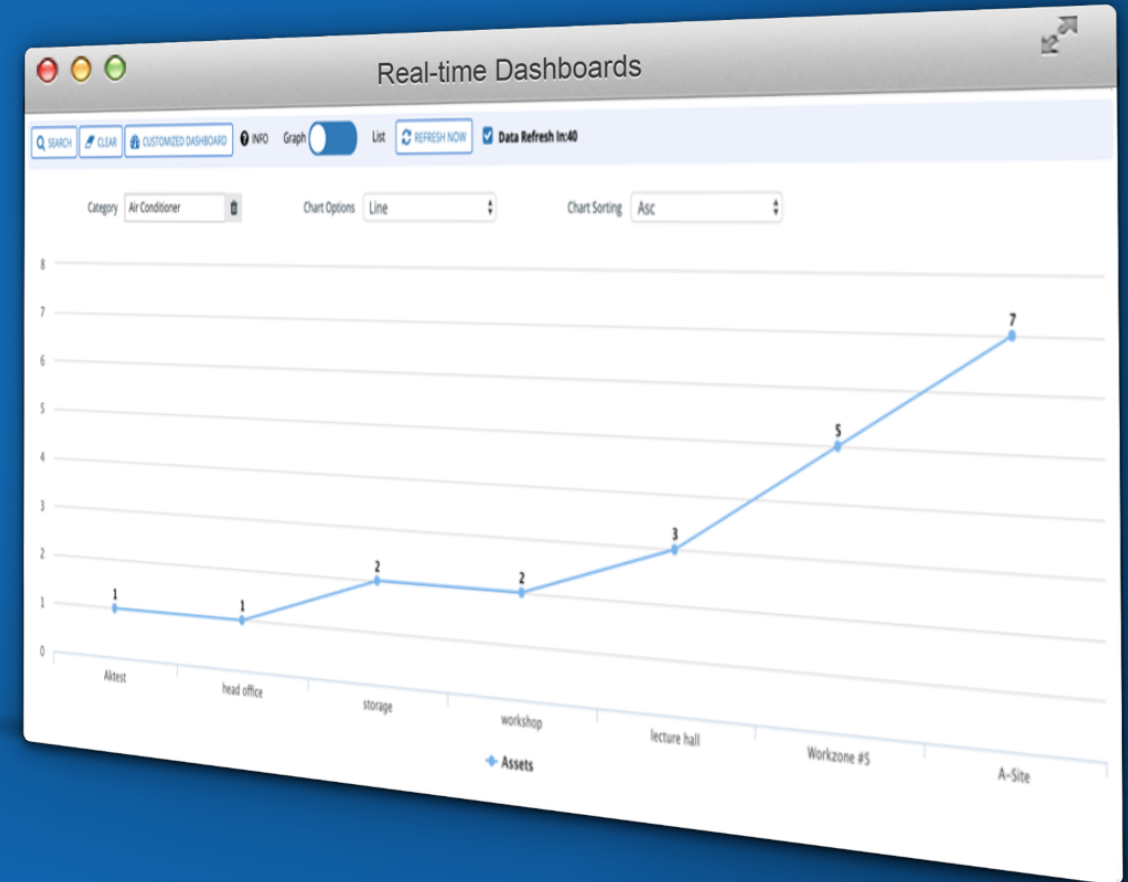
Real-time Dashboards

SEARCH CLEAR CUSTOMIZED DASHBOARD INFO Graph List REFRESH NOW Data Refresh In:40

Category Air Conditioner Chart Options Line Chart Sorting Asc

8
7
6
5
4
3
2
1
0

1 1 2 2 3 5 7

Aktest head office storage workshop lecture hall Workzone #5 A-Site

Assets